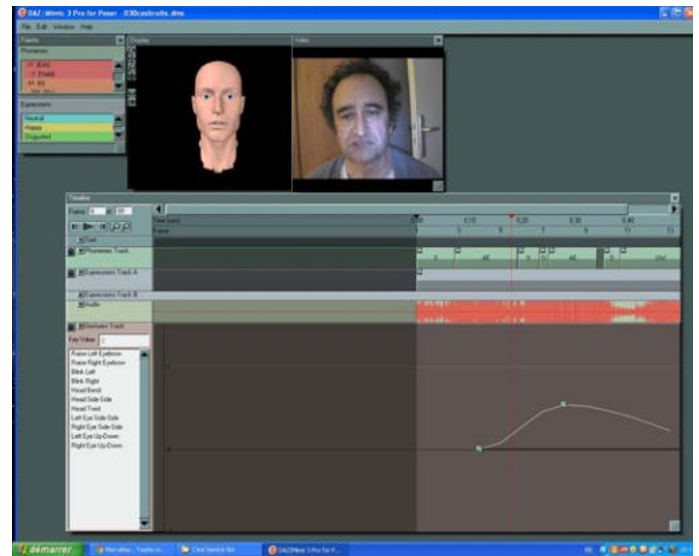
DAZ|Mimic 3 Pro for Poser - 030cashcults.dmc

File Edit Window Help

Palette

Phonemes

Expressions

Neutral

Happy

Disgusted

Display

Video

Timeline

Frame

Time (sec)

Frame

0.00

0.10

0.20

0.30

0.40

Text

Phonemes Track

Expression Track A

Expression Track B

Audio

Gestures Track

Key Value

Raise Left Eyebrow

Raise Right Eyebrow

Blink Left

Blink Right

Head Bend

Head Side Side

Head Twist

Left Eye Side-Side

Right Eye Side-Side

Left Eye Up-Down

Right Eye Up-Down

démarrer

DAZ|Mimic 3 Pro for P...